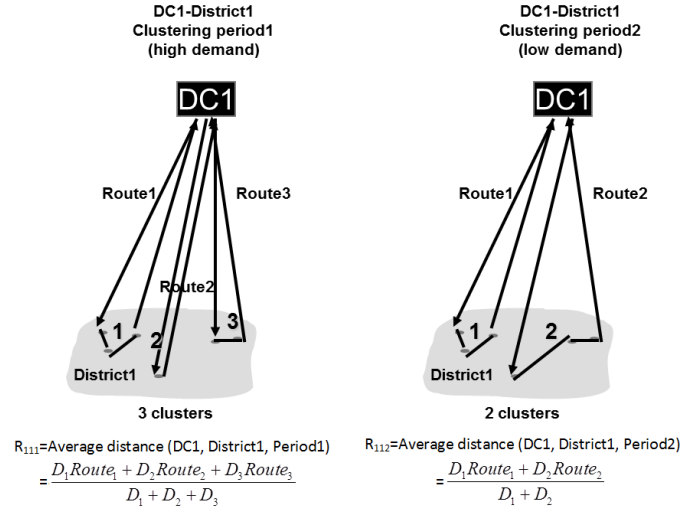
DC1-District1
Clustering period1
(high demand)

DC1

Route1

Route3

Route2

1

2

3

District1

3 clusters

$R_{111}$=Average distance (DC1, District1, Period1)

$= \frac{D_1 Route_1 + D_2 Route_2 + D_3 Route_3}{D_1 + D_2 + D_3}$

DC1-District1
Clustering period2
(low demand)

DC1

Route1

Route2

1

2

District1

2 clusters

$R_{112}$=Average distance (DC1, District1, Period2)

$= \frac{D_1 Route_1 + D_2 Route_2}{D_1 + D_2}$